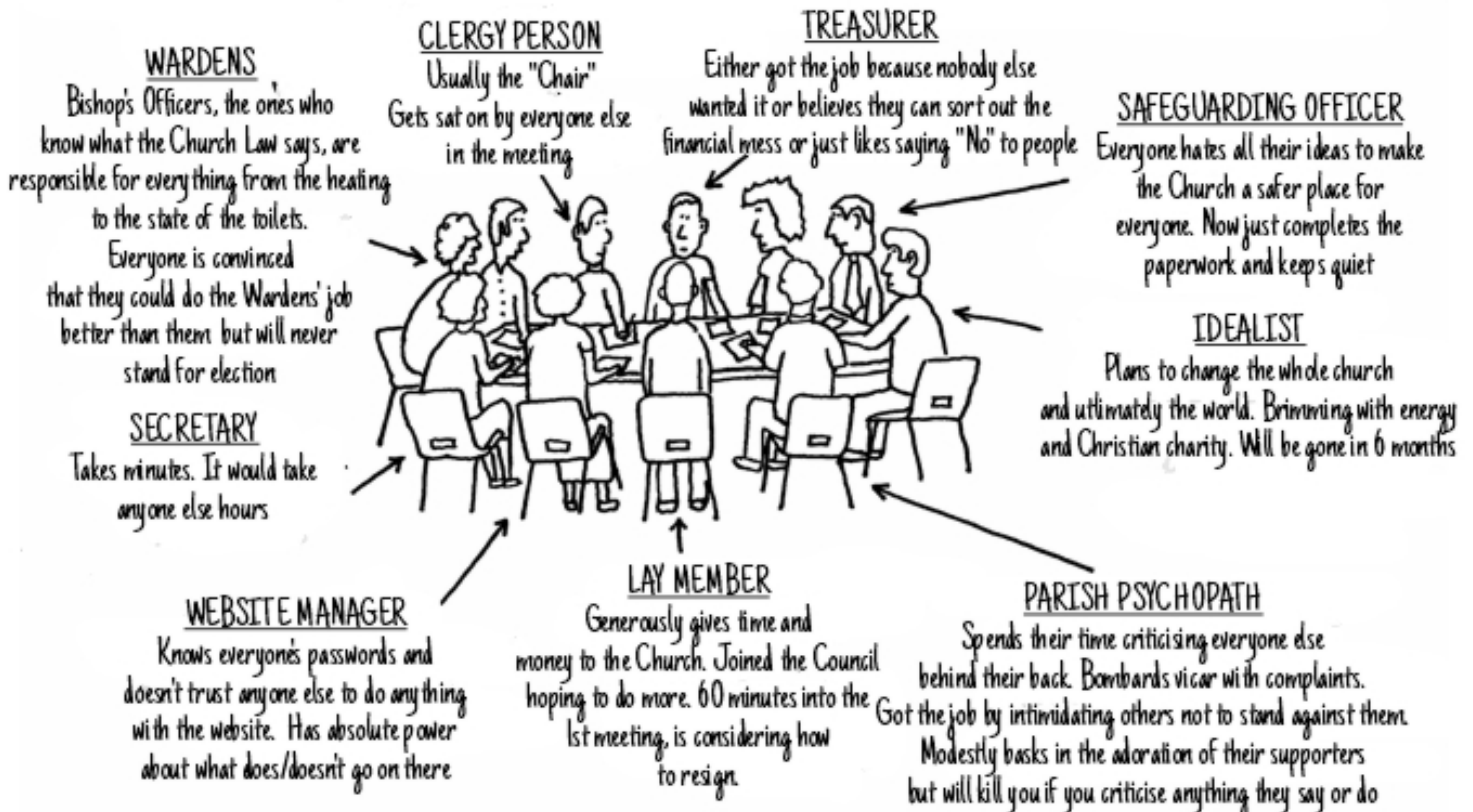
WARDENS
Bishop's Officers, the ones who know what the Church Law says, are responsible for everything from the heating to the state of the toilets. Everyone is convinced that they could do the Wardens' job better than them but will never stand for election

CLERGY PERSON
Usually the "Chair"
Gets sat on by everyone else in the meeting

TREASURER
Either got the job because nobody else wanted it or believes they can sort out the financial mess or just likes saying "No" to people

SAFEGUARDING OFFICER
Everyone hates all their ideas to make the Church a safer place for everyone. Now just completes the paperwork and keeps quiet

IDEALIST
Plans to change the whole church and utlimately the world. Brimming with energy and Christian charity. Will be gone in 6 months

SECRETARY
Takes minutes. It would take anyone else hours

WEBSITE MANAGER
Knows everyone's passwords and doesn't trust anyone else to do anything with the website. Has absolute power about what does/doesn't go on there

LAY MEMBER
Generously gives time and money to the Church. Joined the Council hoping to do more. 60 minutes into the 1st meeting, is considering how to resign.

PARISH PSYCHOPATH
Spends their time criticising everyone else behind their back. Bombards vicar with complaints. Got the job by intimidating others not to stand against them. Modestly basks in the adoration of their supporters but will kill you if you criticise anything they say or do